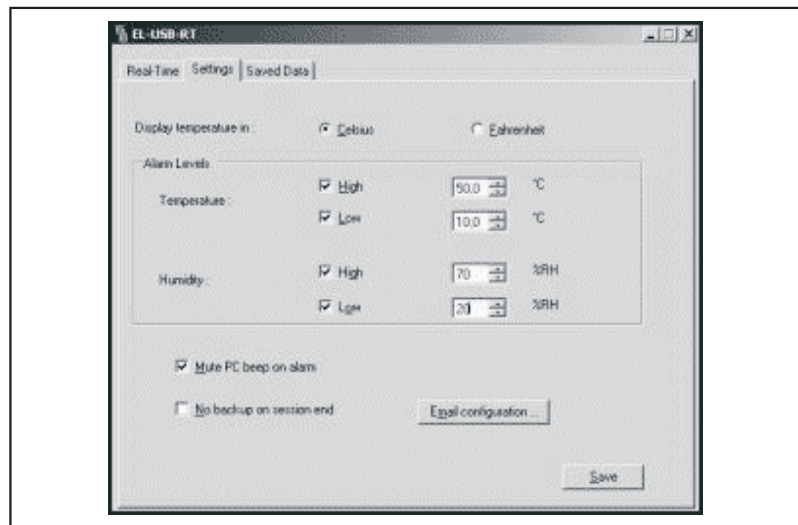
EL-USB-RT

Real-Time | Settings | Saved Data

Display temperature in : Celsius Fahrenheit

Alarm Levels

Temperature : High 50.0 °C

Low 10.0 °C

Humidity : High 70 %RH

Low 20 %RH

Mute PC beep on alarm

No backup on session end

Email configuration ...

Save